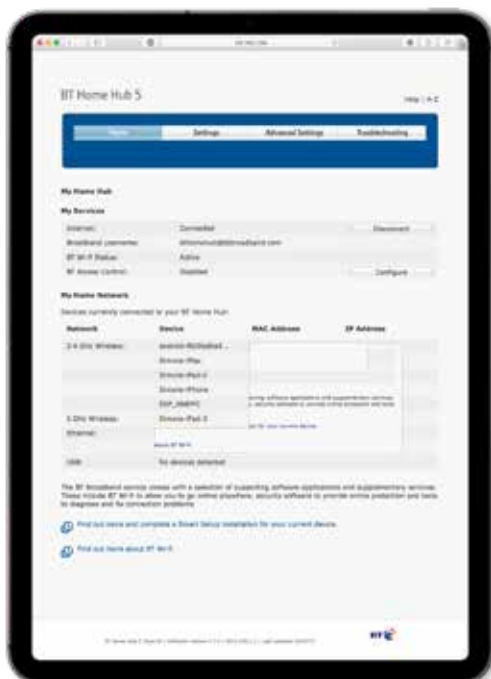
BT Home Hub 5

Help | A-Z

Home | Settings | Advanced Settings | Troubleshooting

My Home Hub

My Services

| | | |
|---|---|---|
| Internet: | Connected | Disconnect |
| Broadband username: | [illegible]@btbroadband.com | |
| BT Wi-Fi Status: | Active | |
| BT Home Control: | Disabled | Configure |

My Home Network

Devices currently connected to your BT Home Hub:

| Network | Device | MAC Address | IP Address |
|---|---|---|---|
| 2.4 GHz Wireless: | android-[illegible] | | |
| | Simons-iMac | | |
| | Simons-iPad-2 | | |
| | Simons-iPhone | | |
| | ESP_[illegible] | | |
| 5 GHz Wireless: | Simons-iPad-3 | | |
| Ethernet: | | | |
| USB: | No devices detected | | |

The BT Broadband service comes with a selection of supporting software applications and supplementary services. These include BT Wi-Fi to allow you to go online anywhere, security software to provide online protection and tools to diagnose and fix connection problems.

Find out more and complete a Smart Setup installation for your current device.

Find out more about BT Wi-Fi

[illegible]

BT